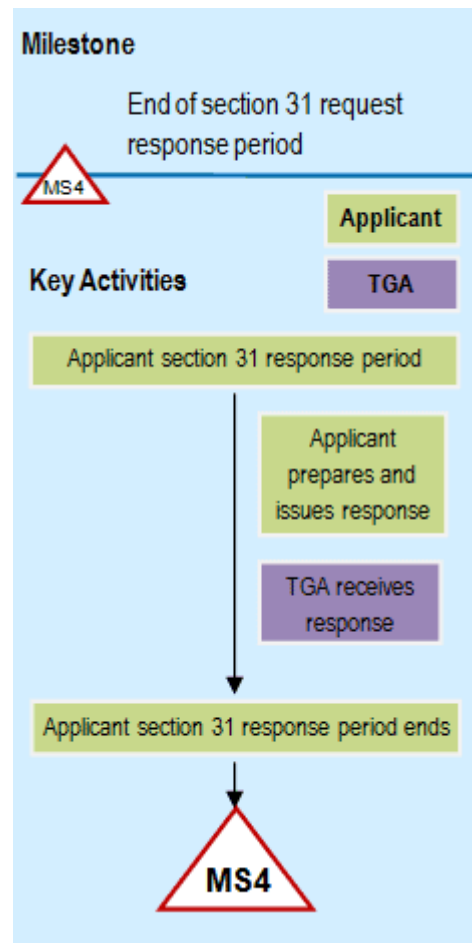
Milestone

MS4

End of section 31 request response period

Applicant

Key Activities

TGA

Applicant section 31 response period

Applicant prepares and issues response

TGA receives response

Applicant section 31 response period ends

MS4